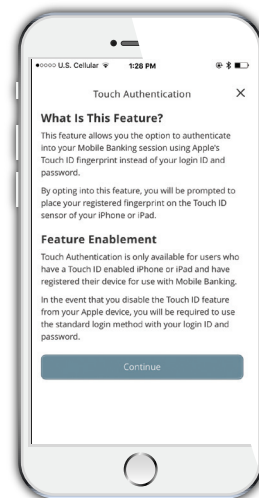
●○○○○ U.S. Cellular 1:28 PM

Touch Authentication ×

What Is This Feature?

This feature allows you the option to authenticate into your Mobile Banking session using Apple's Touch ID fingerprint instead of your login ID and password.

By opting into this feature, you will be prompted to place your registered fingerprint on the Touch ID sensor of your iPhone or iPad.

Feature Enablement

Touch Authentication is only available for users who have a Touch ID enabled iPhone or iPad and have registered their device for use with Mobile Banking.

In the event that you disable the Touch ID feature from your Apple device, you will be required to use the standard login method with your login ID and password.

Continue